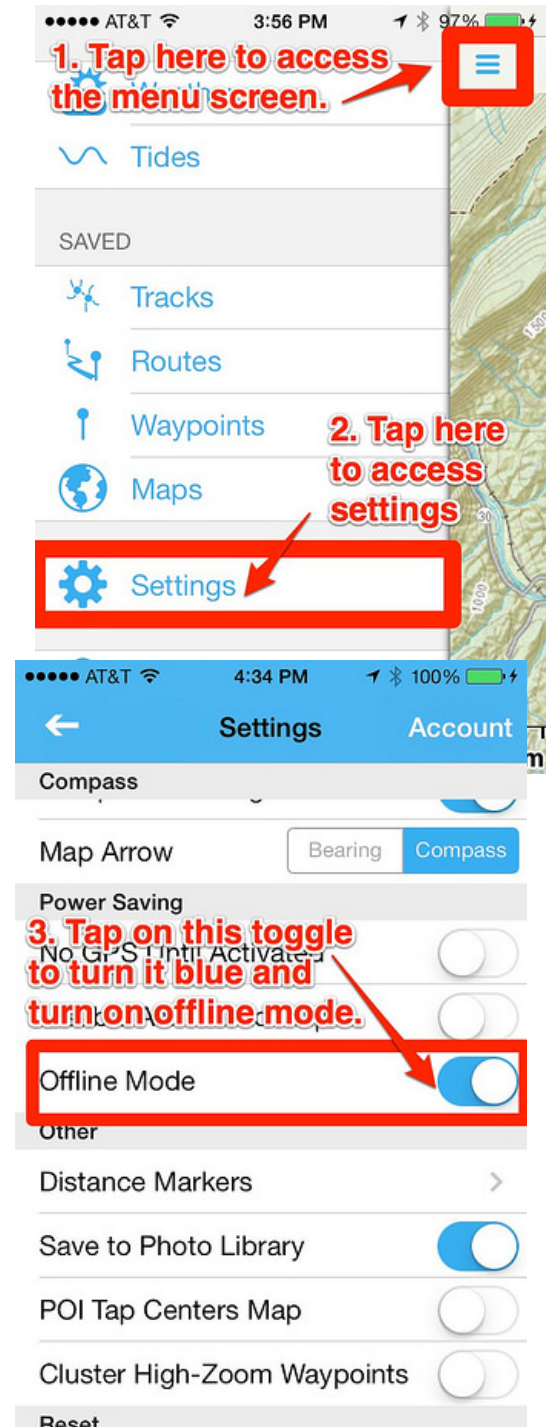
●●●●● AT&T 3:56 PM 97%

1. Tap here to access the menu screen.

Tides

SAVED

Tracks

Routes

Waypoints

Maps

2. Tap here to access settings

Settings

●●●●● AT&T 4:34 PM 100%

Settings

Account

Compass

Map Arrow

Bearing

Compass

Power Saving

3. Tap on this toggle to turn it blue and turn on offline mode.

No GPS Until Activated

Offline Mode

Other

Distance Markers

Save to Photo Library

POI Tap Centers Map

Cluster High-Zoom Waypoints

Reset